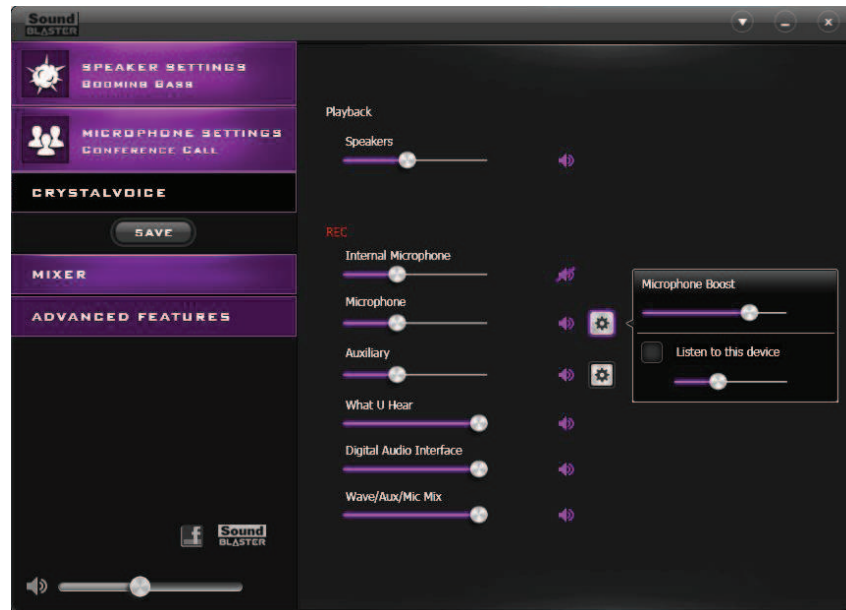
Sound BLASTER

SPEAKER SETTINGS
BOOMING BASS

MICROPHONE SETTINGS
CONFERENCE CALL

CRYSTALVOICE

SAVE

MIXER

ADVANCED FEATURES

Playback

Speakers

REC

Internal Microphone

Microphone

Auxiliary

What U Hear

Digital Audio Interface

Wave/Aux/Mic Mix

Microphone Boost

Listen to this device

f

Sound BLASTER